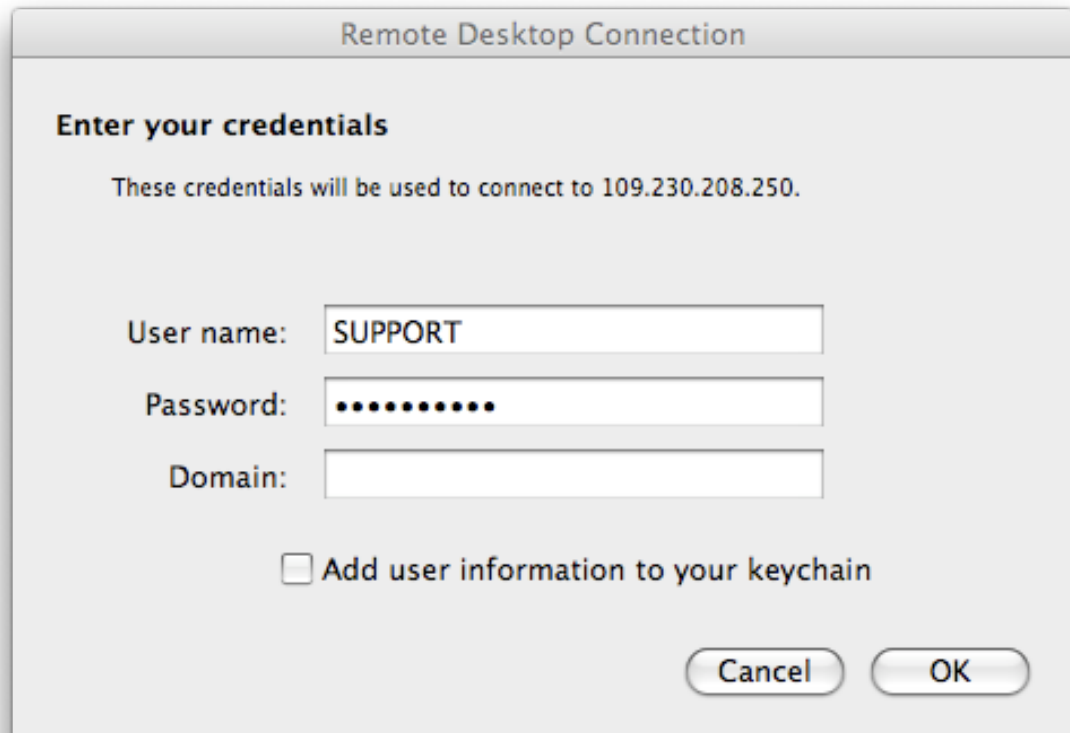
Remote Desktop Connection

Enter your credentials

These credentials will be used to connect to 109.230.208.250.

User name: SUPPORT

Password: •••••••••••

Domain:

Add user information to your keychain

Cancel OK